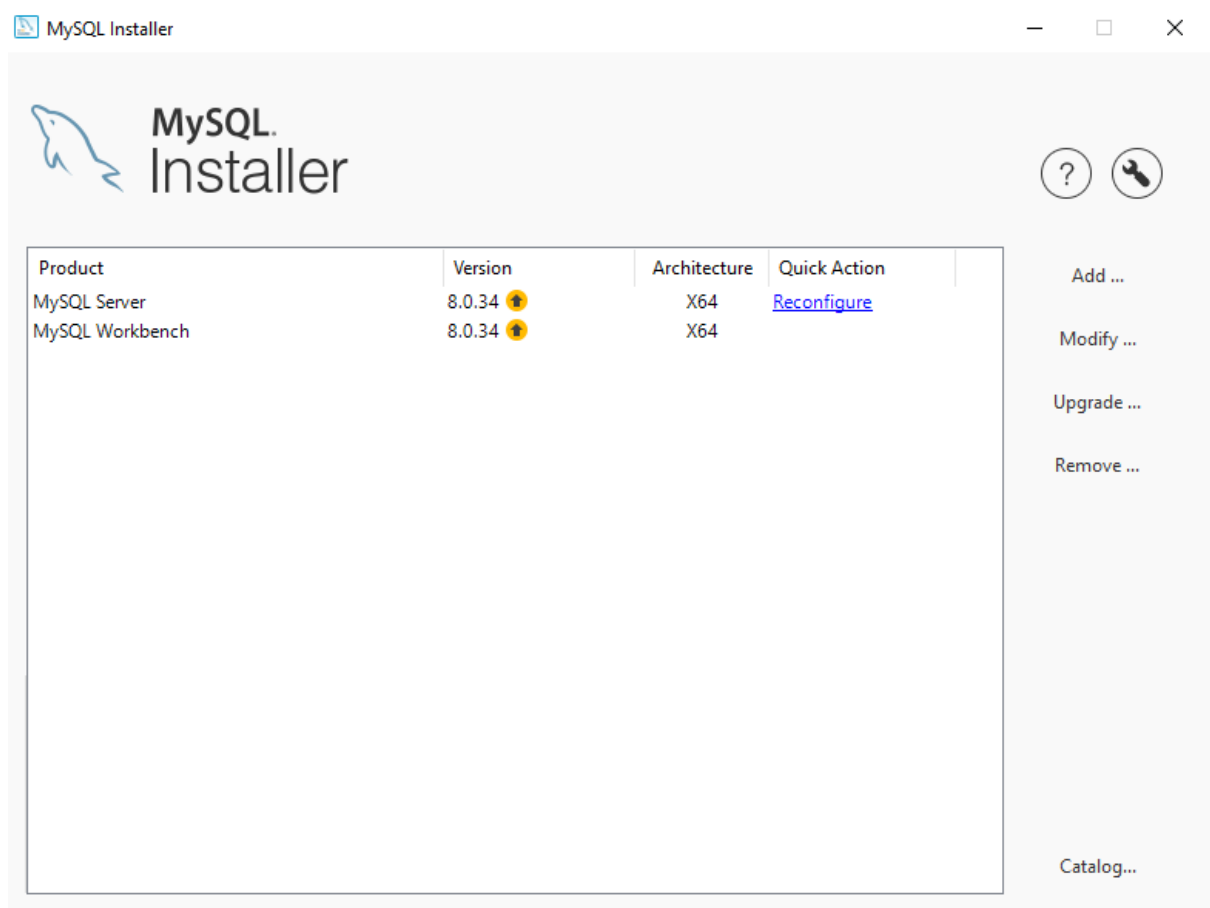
MySQL Installer

MySQL.
Installer

?

| Product | Version | Architecture | Quick Action |
|---|---|---|---|
| MySQL Server | 8.0.34 | X64 | Reconfigure |
| MySQL Workbench | 8.0.34 | X64 | |

Add ...

Modify ...

Upgrade ...

Remove ...

Catalog...